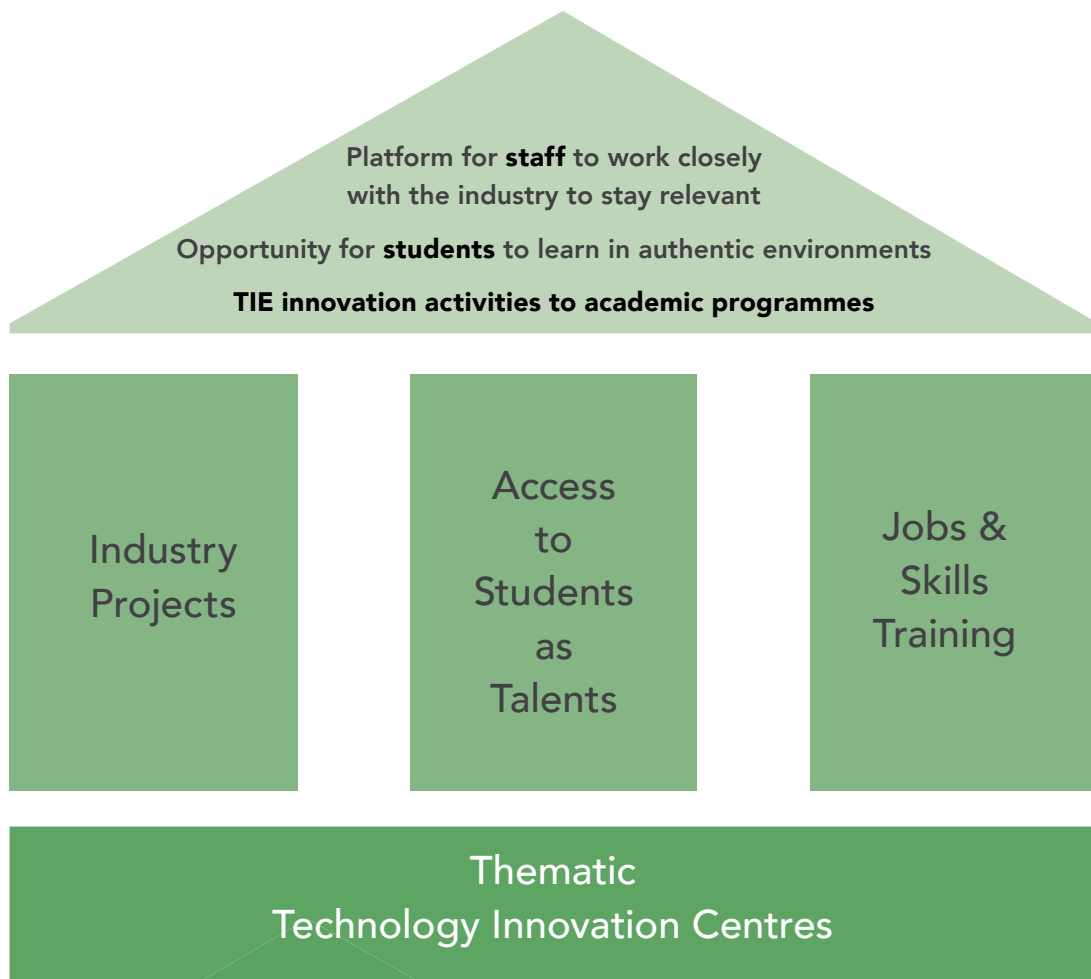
Platform for staff to work closely with the industry to stay relevant

Opportunity for students to learn in authentic environments

TIE innovation activities to academic programmes

Industry Projects

Access to Students as Talents

Jobs & Skills Training

Thematic Technology Innovation Centres